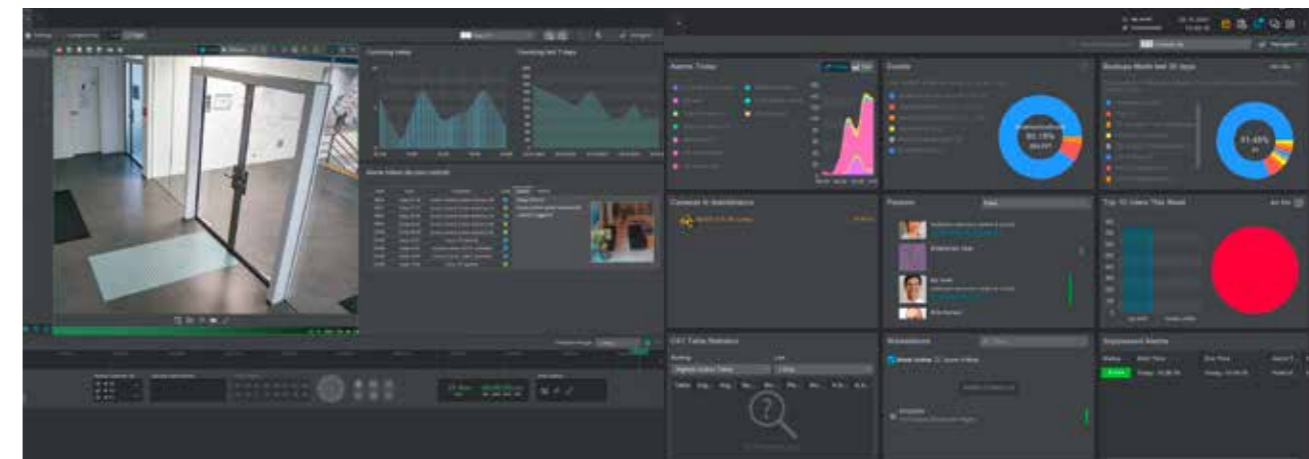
Counting today

Counting last 7 days

Alarms Today

Events

Backups Made last 30 days

81.48%

Cameras in Maintenance

Persons

Top 10 Users This Week

OCT Table Statistics

Screenshots

Suppressed Alarms

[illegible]